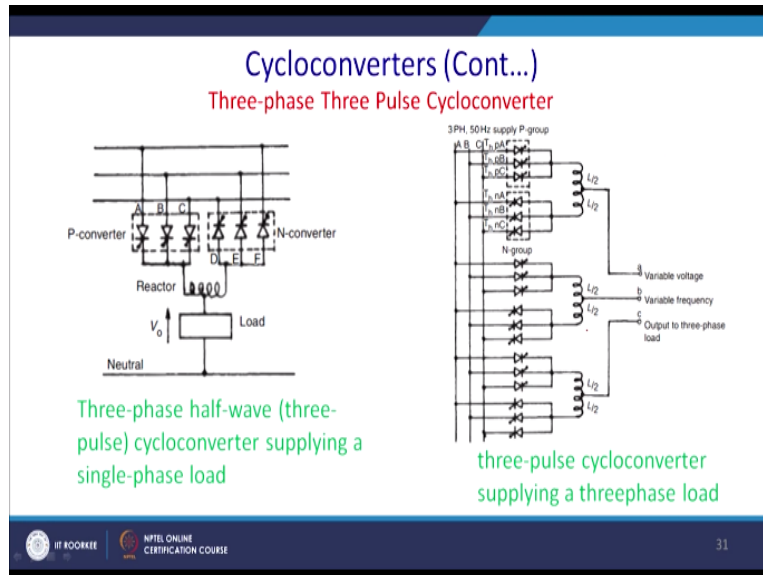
Cycloconverters (Cont…)

Three-phase Three Pulse Cycloconverter

A B C

P-converter

N-converter

D E F

Reactor

$V_o$

Load

Neutral

Three-phase half-wave (three-pulse) cycloconverter supplying a single-phase load

3 PH, 50Hz supply P-group

A B C

$T_h$ pA

$T_h$ pB

$T_h$ pC

$T_h$ nA

$T_h$ nB

$T_h$ nC

N-group

L/2

L/2

L/2

L/2

L/2

L/2

a Variable voltage

b Variable frequency

c Output to three-phase load

three-pulse cycloconverter supplying a threephase load

IIT ROORKEE

NPTEL ONLINE CERTIFICATION COURSE

31